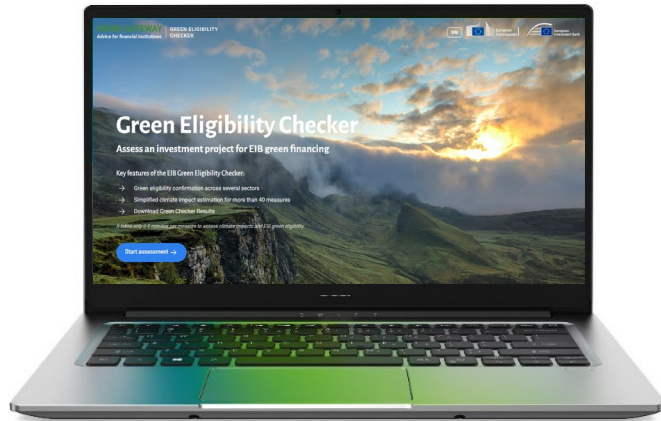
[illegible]
Advice for financial institutions | GREEN ELIGIBILITY CHECKER

EN | European Commission | European Investment Bank

Green Eligibility Checker

Assess an investment project for EIB green financing

Key features of the EIB Green Eligibility Checker:

→ Green eligibility confirmation across several sectors
→ Simplified climate impact estimation for more than 40 measures
→ Download Green Checker Results

It takes only 2-5 minutes per measure to assess climate impacts and EIB green eligibility.

Start assessment →